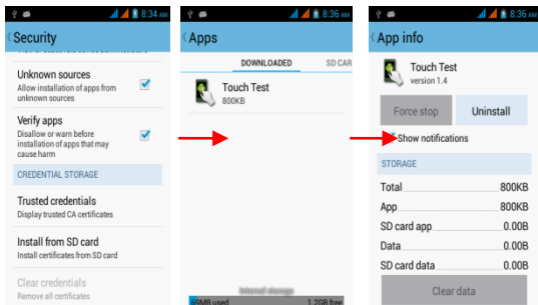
8:34

Security

Unknown sources
Allow installation of apps from unknown sources

Verify apps
Disallow or warn before installation of apps that may cause harm

CREDENTIAL STORAGE

Trusted credentials
Display trusted CA certificates

Install from SD card
Install certificates from SD card

Clear credentials
Remove all certificates

8:36

Apps

DOWNLOADED

SD CAR

Touch Test
800KB

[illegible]

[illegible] used

1.2GB free

8:36

App info

Touch Test
version 1.4

Force stop

Uninstall

Show notifications

STORAGE

| | |
|---|---|
| Total | 800KB |
| App | 800KB |
| SD card app | 0.00B |
| Data | 0.00B |
| SD card data | 0.00B |

Clear data